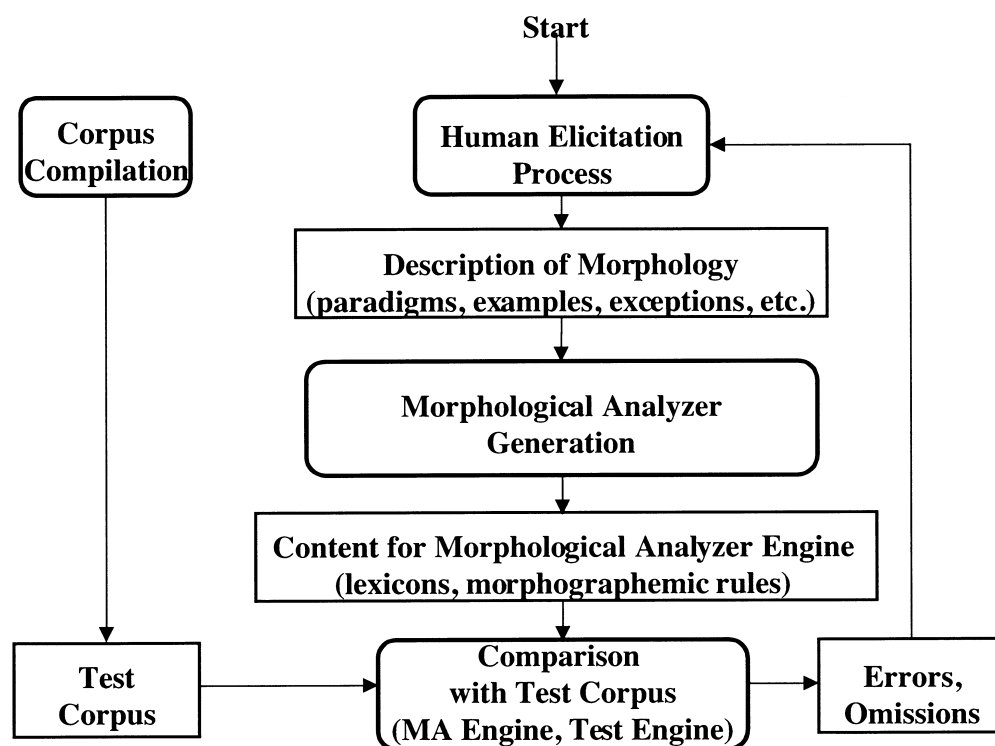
Start

Corpus Compilation

Human Elicitation Process

Description of Morphology (paradigms, examples, exceptions, etc.)

Morphological Analyzer Generation

Content for Morphological Analyzer Engine (lexicons, morphographemic rules)

Test Corpus

Comparison with Test Corpus (MA Engine, Test Engine)

Errors, Omissions